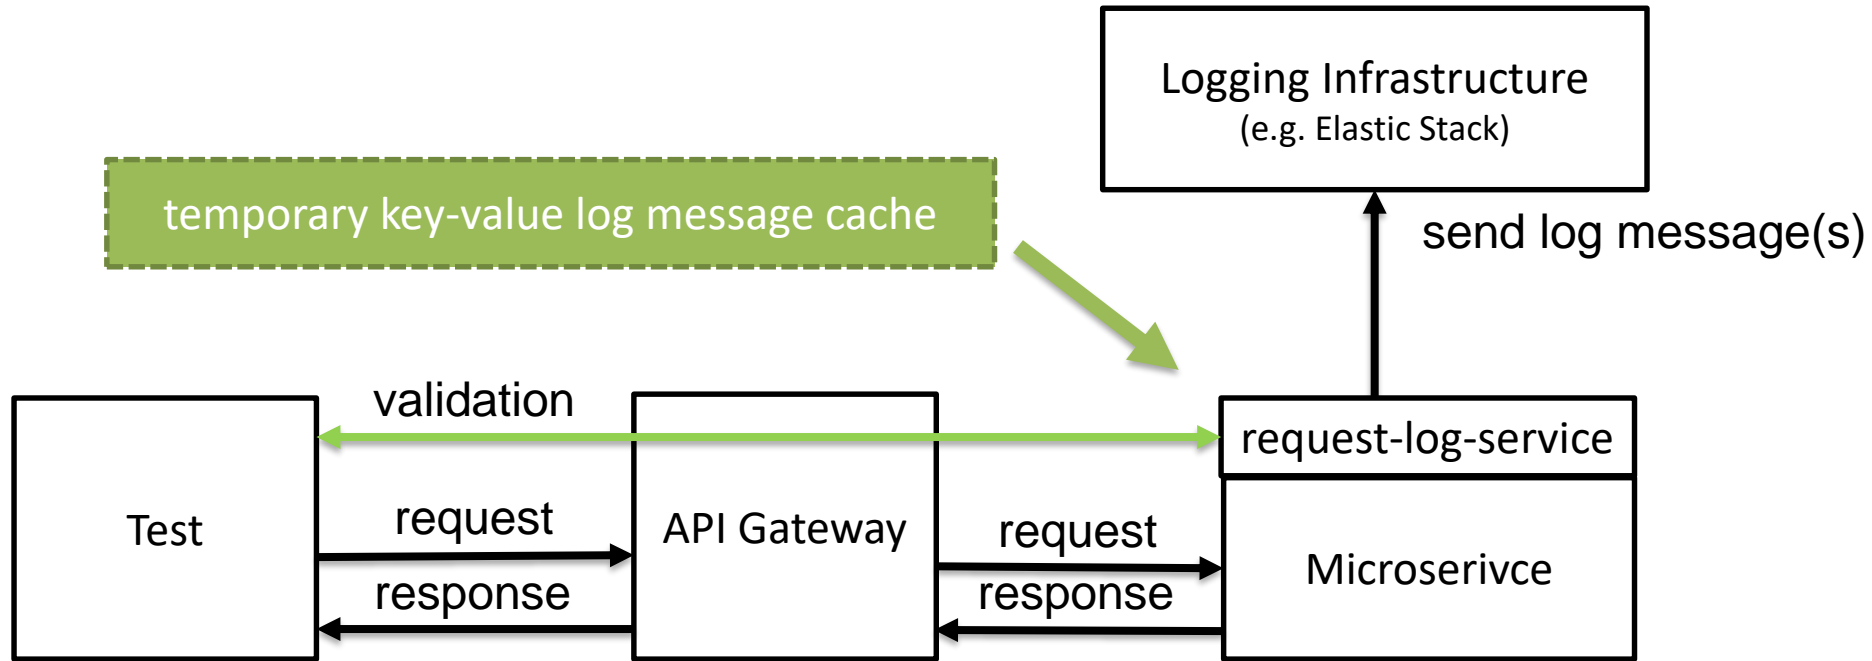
Logging Infrastructure
(e.g. Elastic Stack)

temporary key-value log message cache

send log message(s)

validation

request-log-service

Test

request

response

API Gateway

request

response

Microserivce